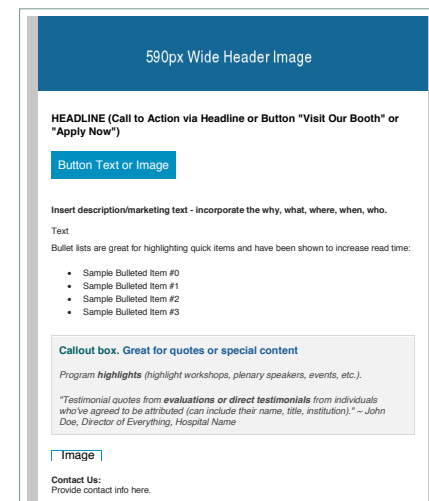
590px Wide Header Image

**HEADLINE (Call to Action via Headline or Button "Visit Our Booth" or "Apply Now")**

Button Text or Image

**Insert description/marketing text - incorporate the why, what, where, when, who.**

Text

Bullet lists are great for highlighting quick items and have been shown to increase read time:

- Sample Bulleted Item #0
- Sample Bulleted Item #1
- Sample Bulleted Item #2
- Sample Bulleted Item #3

**Callout box. Great for quotes or special content**

*Program **highlights** (highlight workshops, plenary speakers, events, etc.).*

*"Testimonial quotes from **evaluations or direct testimonials** from individuals who've agreed to be attributed (can include their name, title, institution)." ~ John Doe, Director of Everything, Hospital Name*

Image

**Contact Us:**
Provide contact info here.